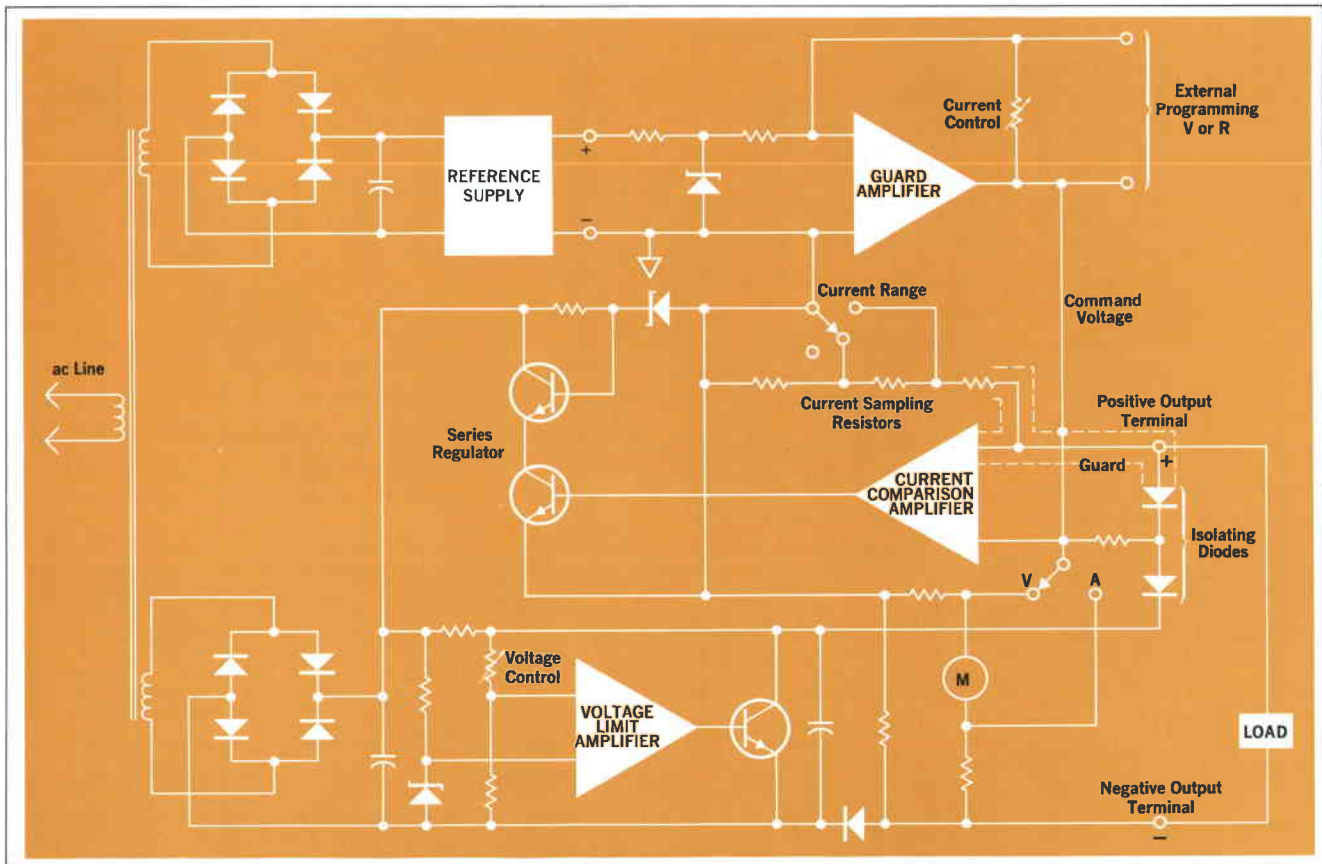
REFERENCE SUPPLY

+

−

GUARD AMPLIFIER

Current Control

External Programming V or R

Current Range

Command Voltage

ac Line

Current Sampling Resistors

Positive Output Terminal

Series Regulator

Guard

+

CURRENT COMPARISON AMPLIFIER

Isolating Diodes

V

A

Voltage Control

VOLTAGE LIMIT AMPLIFIER

M

LOAD

Negative Output Terminal

−